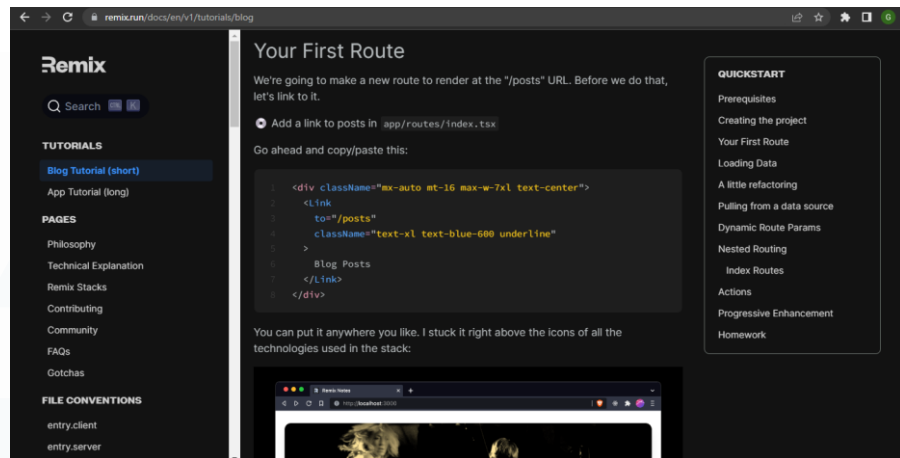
remix.run/docs/en/v1/tutorials/blog

Remix

Search Ctrl K

TUTORIALS

Blog Tutorial (short)

App Tutorial (long)

PAGES

Philosophy

Technical Explanation

Remix Stacks

Contributing

Community

FAQs

Gotchas

FILE CONVENTIONS

entry.client

entry.server

Your First Route

We're going to make a new route to render at the "/posts" URL. Before we do that, let's link to it.

Add a link to posts in app/routes/index.tsx

Go ahead and copy/paste this:

```
1 <div className="mx-auto mt-16 max-w-7xl text-center">
2   <Link
3     to="/posts"
4     className="text-xl text-blue-600 underline"
5   >
6     Blog Posts
7   </Link>
8 </div>
```

You can put it anywhere you like. I stuck it right above the icons of all the technologies used in the stack:

Remix Notes

http://localhost:3000

QUICKSTART

Prerequisites

Creating the project

Your First Route

Loading Data

A little refactoring

Pulling from a data source

Dynamic Route Params

Nested Routing

Index Routes

Actions

Progressive Enhancement

Homework